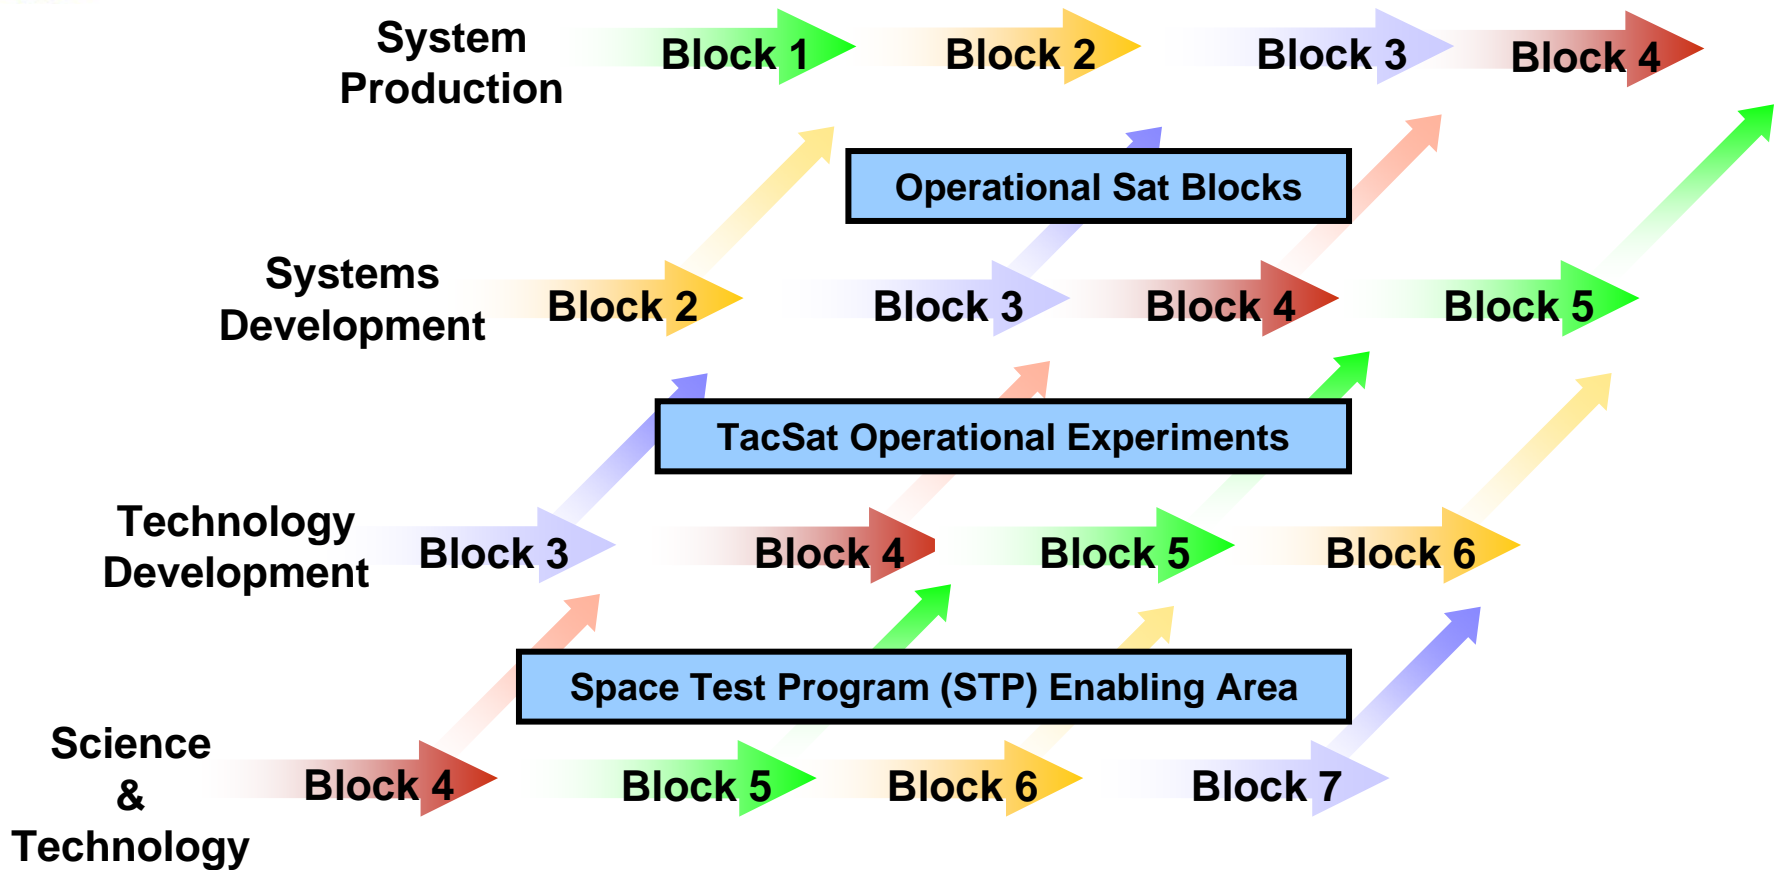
System Production

Block 1

Block 2

Block 3

Block 4

Operational Sat Blocks

Systems Development

Block 2

Block 3

Block 4

Block 5

TacSat Operational Experiments

Technology Development

Block 3

Block 4

Block 5

Block 6

Space Test Program (STP) Enabling Area

Science & Technology

Block 4

Block 5

Block 6

Block 7